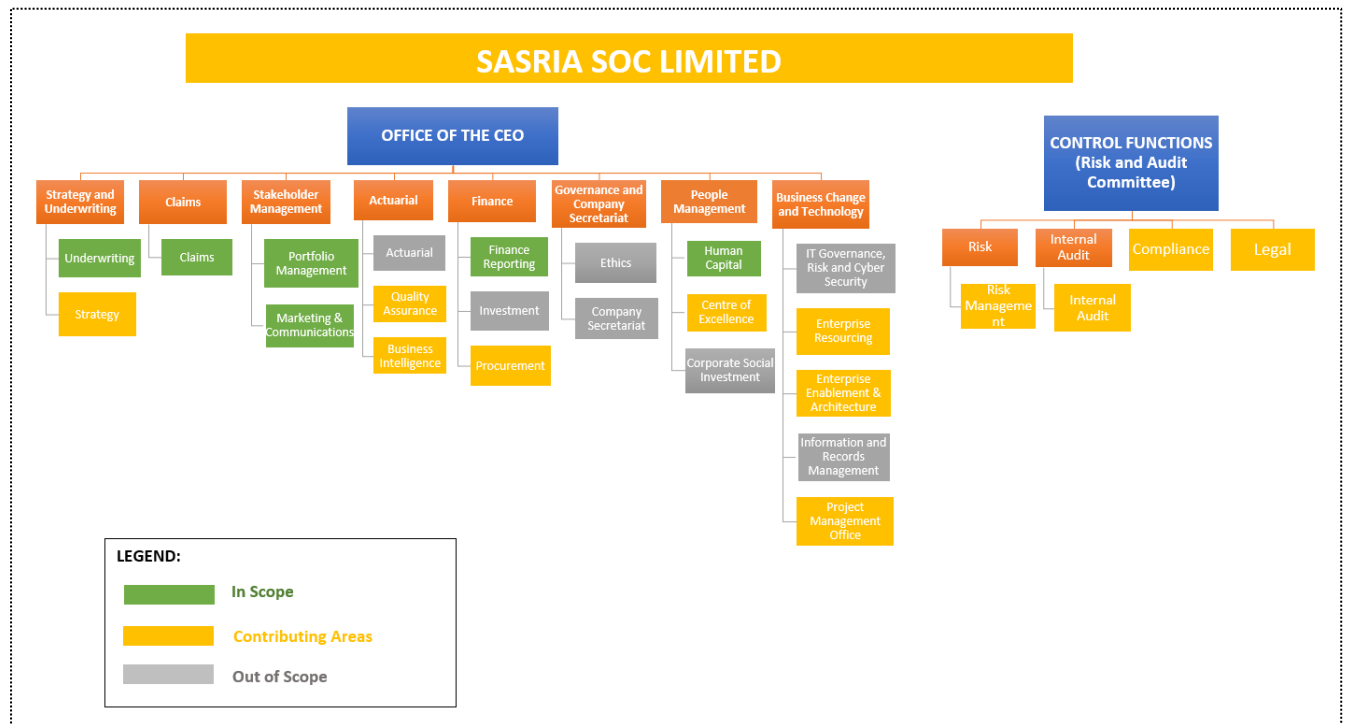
SASRIA SOC LIMITED

OFFICE OF THE CEO

Strategy and Underwriting
Underwriting
Strategy

Claims
Claims

Stakeholder Management
Portfolio Management
Marketing & Communications

Actuarial
Actuarial
Quality Assurance
Business Intelligence

Finance
Finance Reporting
Investment
Procurement

Governance and Company Secretariat
Ethics
Company Secretariat

People Management
Human Capital
Centre of Excellence
Corporate Social Investment

Business Change and Technology
IT Governance, Risk and Cyber Security
Enterprise Resourcing
Enterprise Enablement & Architecture
Information and Records Management
Project Management Office

CONTROL FUNCTIONS (Risk and Audit Committee)

Risk
Risk Manageme nt

Internal Audit
Internal Audit

Compliance

Legal

LEGEND:
In Scope
Contributing Areas
Out of Scope